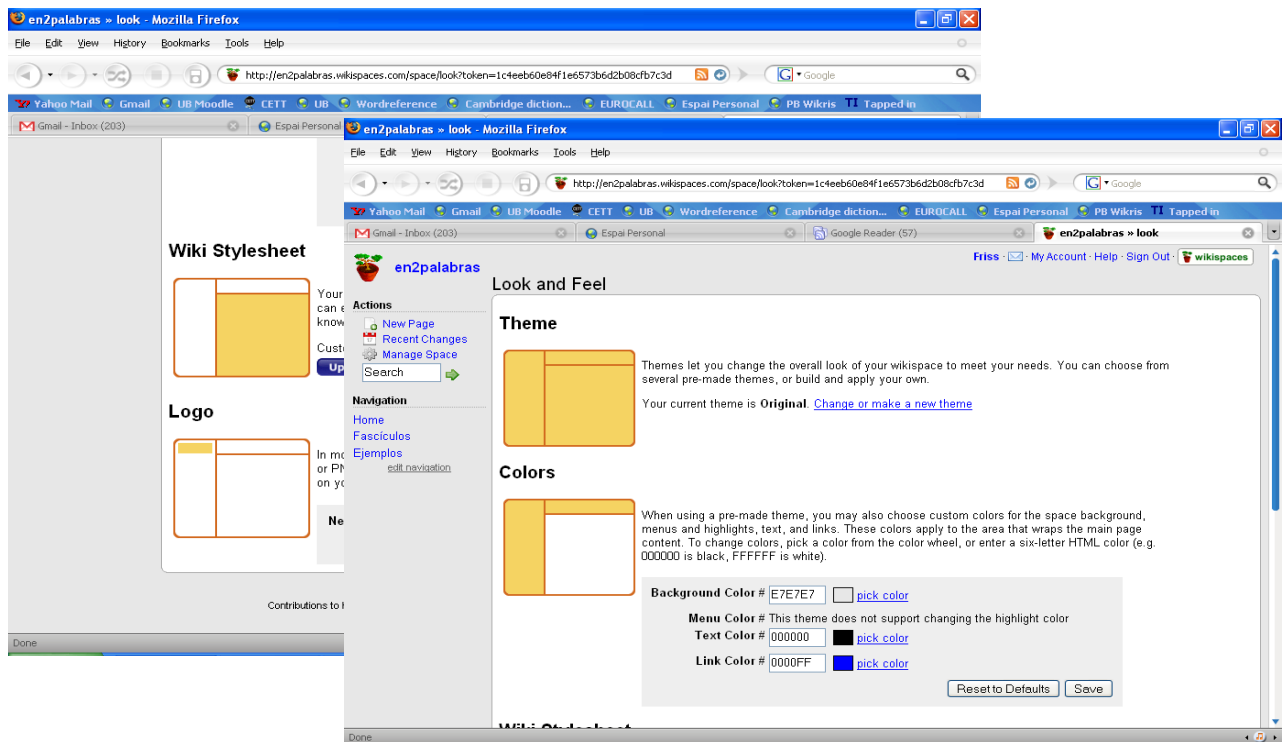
en2palabras » look - Mozilla Firefox

File Edit View History Bookmarks Tools Help

http://en2palabras.wikispaces.com/space/look?token=1c4eeb60e84f1e6573b6d2b08cfb7c3d

Google

Yahoo Mail Gmail UB Moodle CETT UB Wordreference Cambridge diction... EUROCALL Espai Personal PB Wikris Tapped in

Gmail - Inbox (203) Espai Personal

Wiki Stylesheet

Your can e know

Cust

Up

Logo

In mo or PN on yo

Ne

Contributions to

Done

en2palabras » look - Mozilla Firefox

File Edit View History Bookmarks Tools Help

http://en2palabras.wikispaces.com/space/look?token=1c4eeb60e84f1e6573b6d2b08cfb7c3d

Google

Yahoo Mail Gmail UB Moodle CETT UB Wordreference Cambridge diction... EUROCALL Espai Personal PB Wikris Tapped in

Gmail - Inbox (203) Espai Personal Google Reader (57) en2palabras » look

Friss · My Account · Help · Sign Out · wikispaces

en2palabras

Actions
New Page
Recent Changes
Manage Space
Search

Navigation
Home
Fascículos
Ejemplos
edit navigation

Look and Feel

Theme

Themes let you change the overall look of your wikispace to meet your needs. You can choose from several pre-made themes, or build and apply your own.

Your current theme is **Original**. Change or make a new theme

Colors

When using a pre-made theme, you may also choose custom colors for the space background, menus and highlights, text, and links. These colors apply to the area that wraps the main page content. To change colors, pick a color from the color wheel, or enter a six-letter HTML color (e.g. 000000 is black, FFFFFF is white).

Background Color # E7E7E7 pick color
Menu Color # This theme does not support changing the highlight color
Text Color # 000000 pick color
Link Color # 0000FF pick color

Reset to Defaults Save

Done